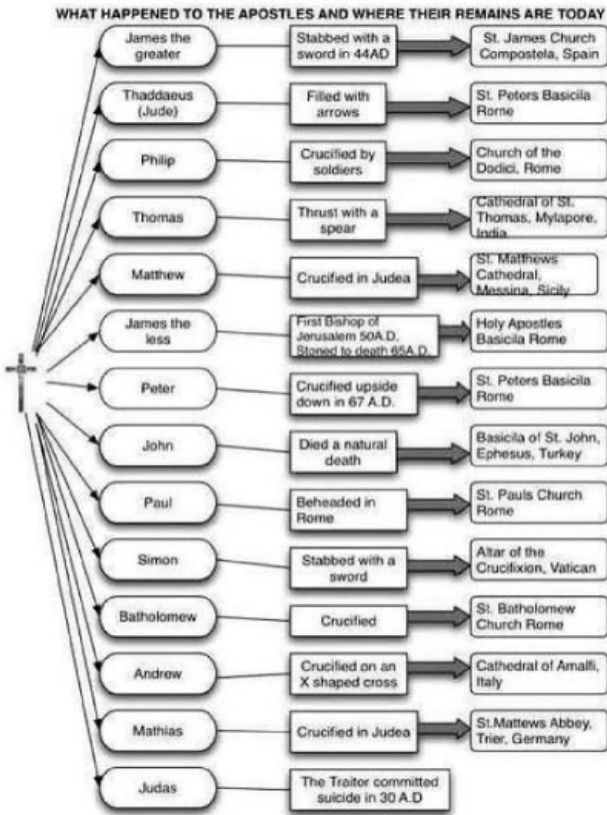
WHAT HAPPENED TO THE APOSTLES AND WHERE THEIR REMAINS ARE TODAY

| Apostle | What happened | Remains |
|---|---|---|
| James the greater | Stabbed with a sword in 44AD | St. James Church Compostela, Spain |
| Thaddaeus (Jude) | Filled with arrows | St. Peters Basicila Rome |
| Philip | Crucified by soldiers | Church of the Dodici, Rome |
| Thomas | Thrust with a spear | Cathedral of St. Thomas, Mylapore, India |
| Matthew | Crucified in Judea | St. Matthews Cathedral, Messina, Sicily |
| James the less | First Bishop of Jerusalem 50A.D. Stoned to death 65A.D. | Holy Apostles Basicila Rome |
| Peter | Crucified upside down in 67 A.D. | St. Peters Basicila Rome |
| John | Died a natural death | Basicila of St. John, Ephesus, Turkey |
| Paul | Beheaded in Rome | St. Pauls Church Rome |
| Simon | Stabbed with a sword | Altar of the Crucifixion, Vatican |
| Batholomew | Crucified | St. Batholomew Church Rome |
| Andrew | Crucified on an X shaped cross | Cathedral of Amalfi, Italy |
| Mathias | Crucified in Judea | St.Mattews Abbey, Trier, Germany |
| Judas | The Traitor committed suicide in 30 A.D | |